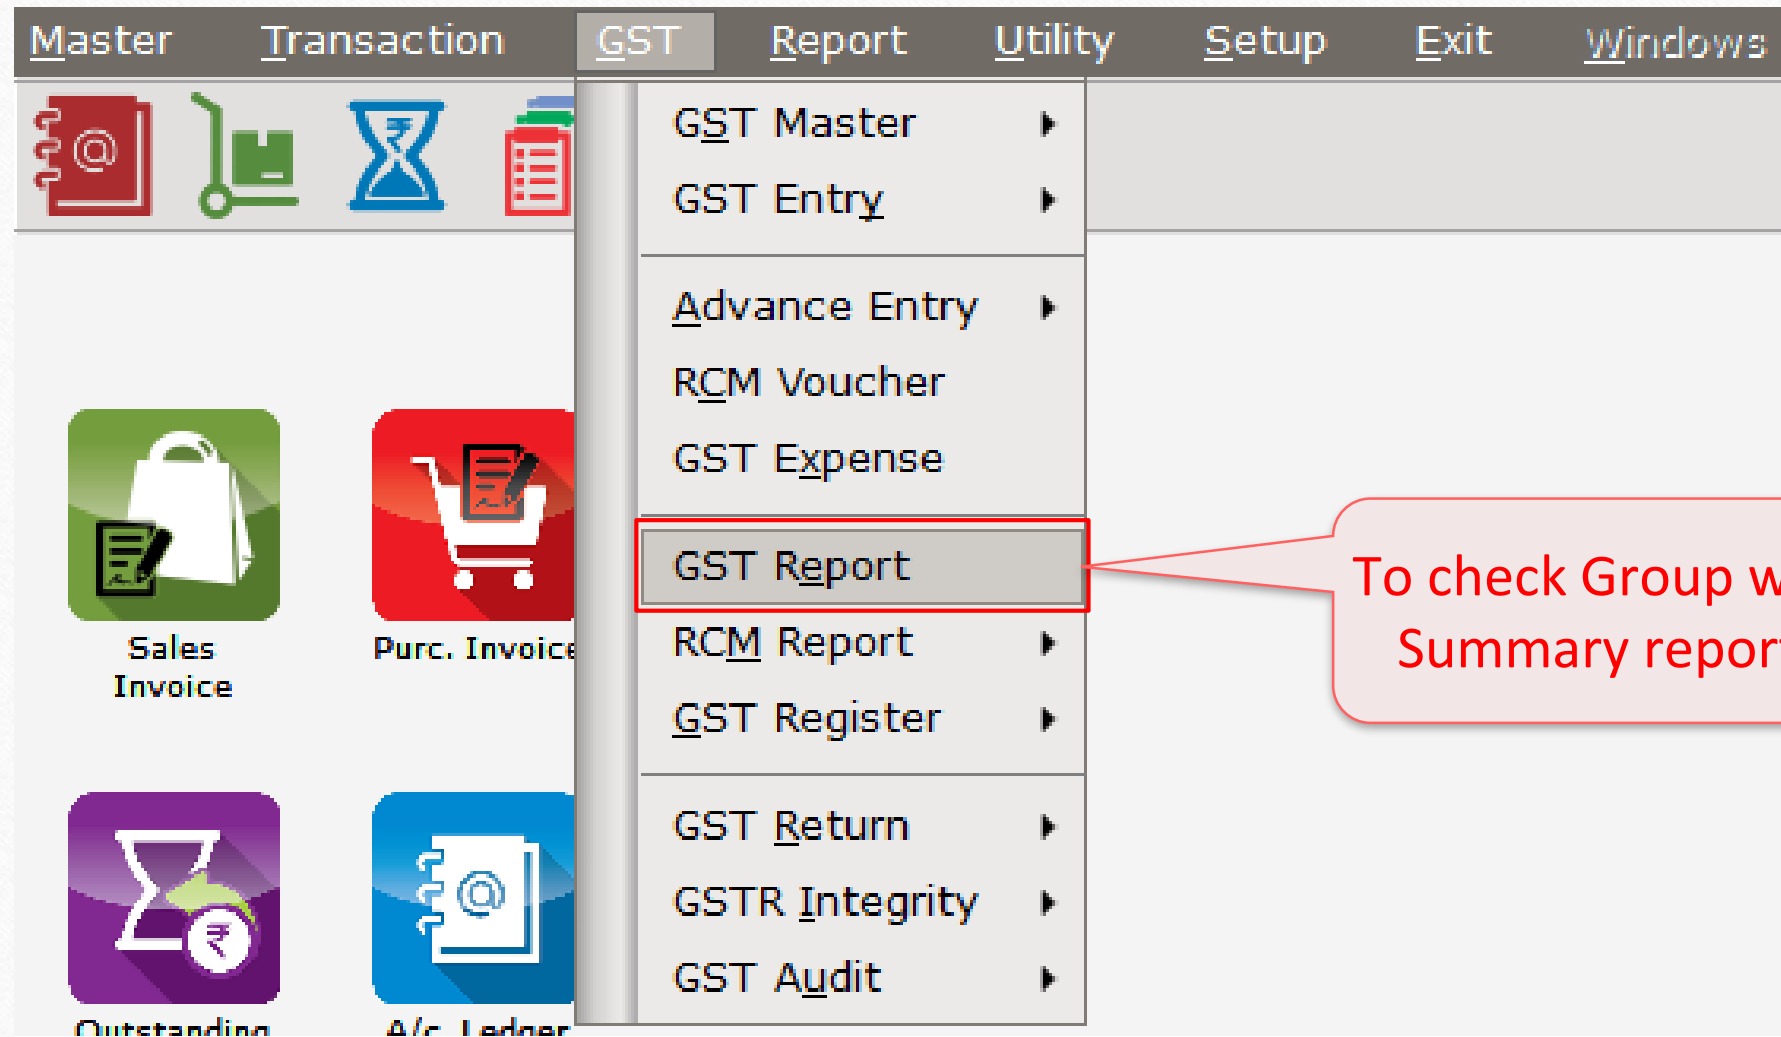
Master Transaction GST Report Utility Setup Exit Windows

GST Master
GST Entry
Advance Entry
RCM Voucher
GST Expense
GST Report
RCM Report
GST Register
GST Return
GSTR Integrity
GST Audit

Sales Invoice
Purc. Invoic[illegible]
Outstanding
A/c Ledger

To check Group w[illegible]
Summary repor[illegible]